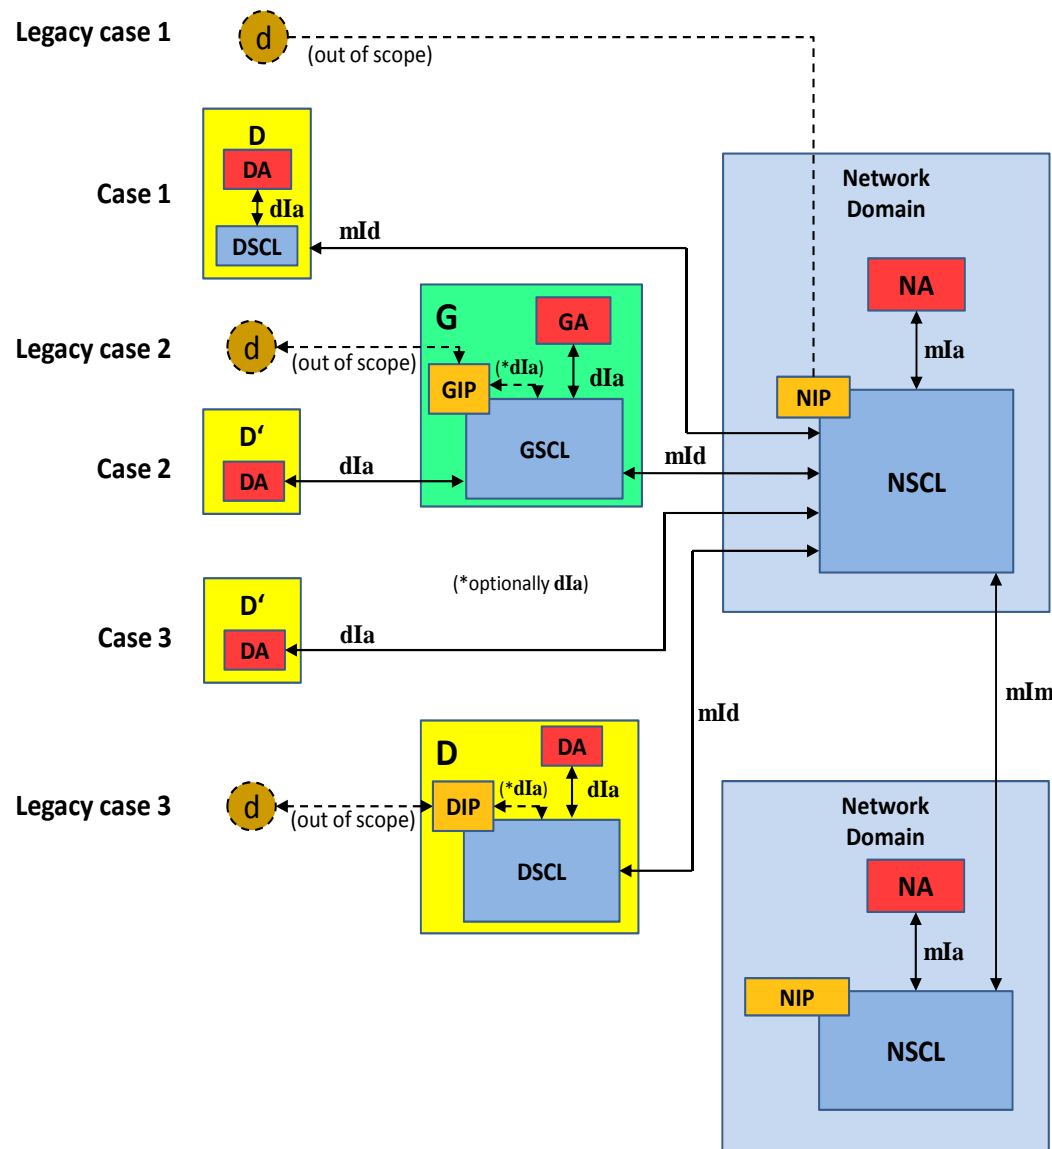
Legacy case 1

d

(out of scope)

D

DA

dIa

DSCL

Case 1

mId

Network Domain

NA

mIa

G

GA

Legacy case 2

d

(out of scope)

GIP

(*dIa)

dIa

NIP

GSCL

D'

DA

Case 2

dIa

mId

NSCL

(*optionally dIa)

D'

DA

Case 3

dIa

mId

mIm

D

DA

Legacy case 3

d

(out of scope)

DIP

(*dIa)

dIa

DSCL

Network Domain

NA

mIa

NIP

NSCL